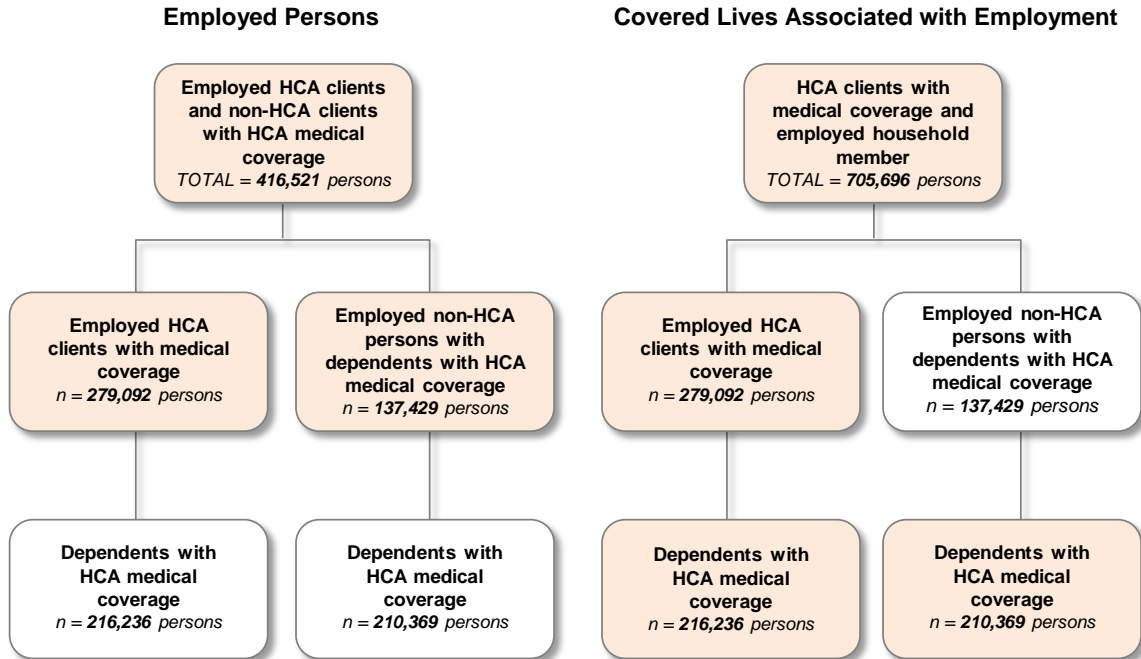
Employed Persons

Employed HCA clients and non-HCA clients with HCA medical coverage
*TOTAL* = ***416,521*** *persons*

Employed HCA clients with medical coverage
*n* = ***279,092*** *persons*

Employed non-HCA persons with dependents with HCA medical coverage
*n* = ***137,429*** *persons*

Dependents with HCA medical coverage
*n* = ***216,236*** *persons*

Dependents with HCA medical coverage
*n* = ***210,369*** *persons*

Covered Lives Associated with Employment

HCA clients with medical coverage and employed household member
*TOTAL* = ***705,696*** *persons*

Employed HCA clients with medical coverage
*n* = ***279,092*** *persons*

Employed non-HCA persons with dependents with HCA medical coverage
*n* = ***137,429*** *persons*

Dependents with HCA medical coverage
*n* = ***216,236*** *persons*

Dependents with HCA medical coverage
*n* = ***210,369*** *persons*